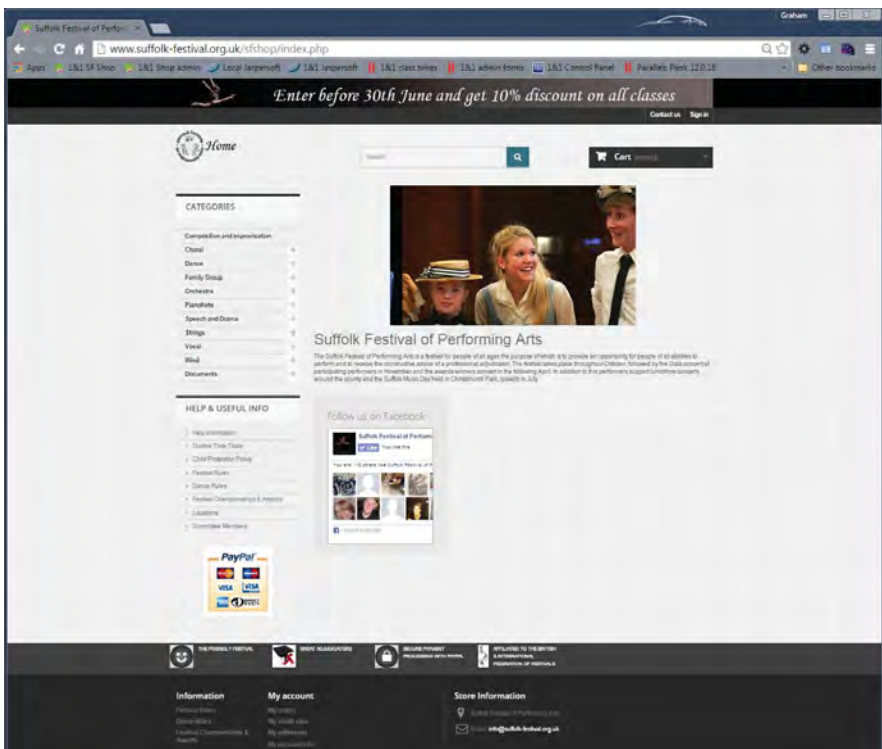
Suffolk Festival of Perfor ×

Graham

www.suffolk-festival.org.uk/sfshop/index.php

Apps 1&1 SF Shop 1&1 Shop admin Local Jarpersoft 1&1 Jarpersoft 1&1 class times 1&1 admin forms 1&1 Control Panel Parallels Plesk 12.0.18 Other bookmarks

Enter before 30th June and get 10% discount on all classes

Contact us Sign in

Home

Search

Cart (empty)

CATEGORIES

Composition and Improvisation
Choral
Dance
Family Group
Orchestra
Pianoforte
Speech and Drama
Strings
Vocal
Wind
Documents

Suffolk Festival of Performing Arts

The Suffolk Festival of Performing Arts is a festival for people of all ages the purpose of which is to provide an opportunity for people of all abilities to perform and to receive the constructive advice of a professional adjudicator. The festival takes place throughout October, followed by the Gala concert of participating performers in November and the awards winners concert in the following April. In addition to this performers support lunchtime concerts around the county and the Suffolk Music Day held in Christchurch Park, Ipswich in July.

HELP & USEFUL INFO

Help Information
Outline Time Table
Child Protection Policy
Festival Rules
Dance Rules
Festival Championships & Awards
Locations
Committee Members

Follow us on Facebook

Suffolk Festival of Performi
Like You like this

You and 116 others like Suffolk Festival of P

PayPal

THE FRIENDLY FESTIVAL
GREAT ADJUDICATORS
SECURE PAYMENT PROCESSING WITH PAYPAL
AFFILIATED TO THE BRITISH & INTERNATIONAL FEDERATION OF FESTIVALS

Information
Festival Rules
Dance Rules
Festival Championships & Awards

My account
My orders
My credit slips
My addresses
My personal info

Store Information
Suffolk Festival of Performing Arts
Email: info@suffolk-festival.org.uk